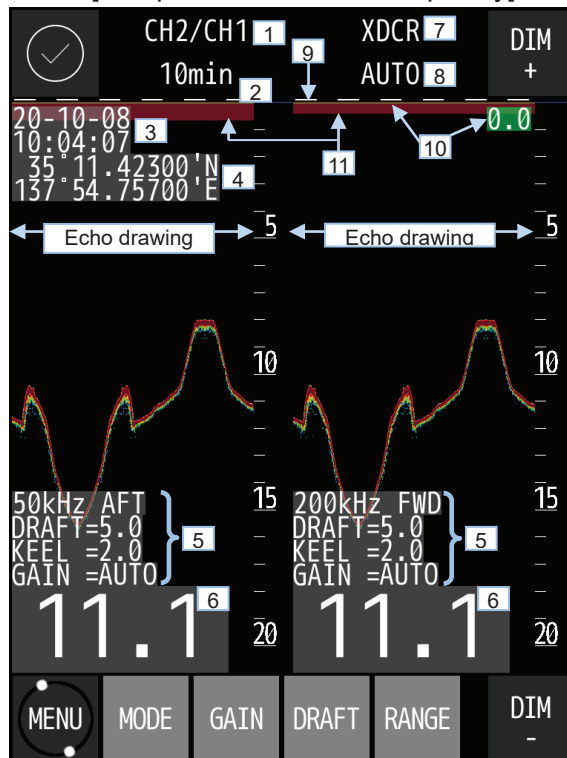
CH2/CH1 1
10min 2
9
XDCR 7
AUTO 8
DIM +
20-10-08
10:04:07 3
35°11.42300'N
137°54.75700'E 4
11
10
0.0
Echo drawing
5
Echo drawing
5
10
10
50kHz AFT
DRAFT=5.0
KEEL =2.0
GAIN =AUTO
5
15
200kHz FWD
DRAFT=5.0
KEEL =2.0
GAIN =AUTO
5
15
11.1 6
11.1 6
20
20
MENU
MODE
GAIN
DRAFT
RANGE
DIM -